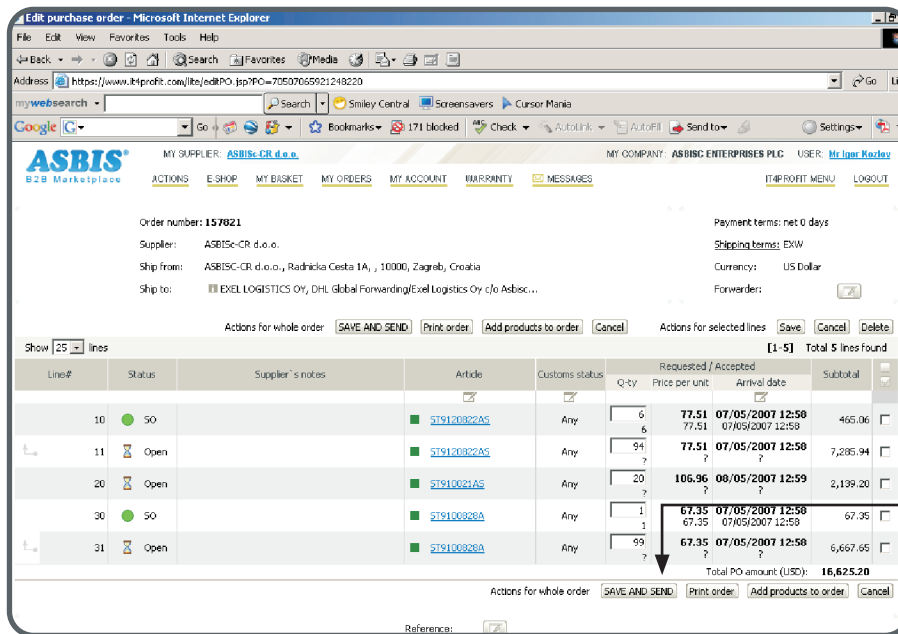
Edit purchase order - Microsoft Internet Explorer

File Edit View Favorites Tools Help

Back Search Favorites Media

Address https://www.it4profit.com/lite/editPO.jsp?PO=70507065921248220 Go

mywebsearch Search Smiley Central Screensavers Cursor Mania

Google G Go Bookmarks 171 blocked Check AutoLink AutoFill Send to Settings

ASBIS® B2B Marketplace

MY SUPPLIER: ASBISc-CR d.o.o.

MY COMPANY: ASBISC ENTERPRISES PLC USER: Mr Igor Kozlov

ACTIONS E-SHOP MY BASKET MY ORDERS MY ACCOUNT WARRANTY MESSAGES

IT4PROFIT MENU LOGOUT

Order number: 157821

Supplier: ASBISc-CR d.o.o.

Ship from: ASBISC-CR d.o.o., Radnicka Cesta 1A, , 10000, Zagreb, Croatia

Ship to: EXEL LOGISTICS OY, DHL Global Forwarding/Exel Logistics Oy c/o Asbisc...

Payment terms: net 0 days

Shipping terms: EXW

Currency: US Dollar

Forwarder:

Actions for whole order SAVE AND SEND Print order Add products to order Cancel

Actions for selected lines Save Cancel Delete

Show 25 lines

[1-5] Total 5 lines found

| Line# | Status | Supplier`s notes | Article | Customs status | Q-ty | Price per unit | Arrival date | Subtotal |
|---|---|---|---|---|---|---|---|---|
| 10 | SO | | ST9120822AS | Any | 6 / 6 | 77.51 / 77.51 | 07/05/2007 12:58 / 07/05/2007 12:58 | 465.06 |
| 11 | Open | | ST9120822AS | Any | 94 / ? | 77.51 / ? | 07/05/2007 12:58 / ? | 7,285.94 |
| 20 | Open | | ST910021AS | Any | 20 / ? | 106.96 / ? | 08/05/2007 12:59 / ? | 2,139.20 |
| 30 | SO | | ST9100828A | Any | 1 / 1 | 67.35 / 67.35 | 07/05/2007 12:58 / 07/05/2007 12:58 | 67.35 |
| 31 | Open | | ST9100828A | Any | 99 / ? | 67.35 / ? | 07/05/2007 12:58 / ? | 6,667.65 |

Requested / Accepted

Total PO amount (USD): 16,625.20

Actions for whole order SAVE AND SEND Print order Add products to order Cancel

Reference: